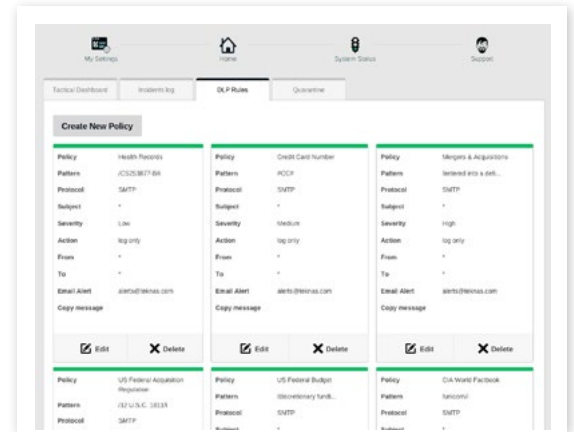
My Settings

Home

System Status

Support

Tactical Dashboard

Incidents log

DLP Rules

Quarantine

Create New Policy

| Policy | Health Records |
|---|---|
| Pattern | /CS253877-B/i |
| Protocol | SMTP |
| Subject | * |
| Severity | Low |
| Action | log only |
| From | * |
| To | * |
| Email Alert | alerts@teknas.com |
| Copy message | |

Edit
Delete

| Policy | Credit Card Number |
|---|---|
| Pattern | #CC# |
| Protocol | SMTP |
| Subject | * |
| Severity | Medium |
| Action | log only |
| From | * |
| To | * |
| Email Alert | alerts@teknas.com |
| Copy message | |

Edit
Delete

| Policy | Mergers & Acquisitions |
|---|---|
| Pattern | /entered into a defi... |
| Protocol | SMTP |
| Subject | * |
| Severity | High |
| Action | log only |
| From | * |
| To | * |
| Email Alert | alerts@teknas.com |
| Copy message | |

Edit
Delete

| Policy | US Federal Acquisition Regulation |
|---|---|
| Pattern | /32 U.S.C. 1813/i |
| Protocol | SMTP |

| Policy | US Federal Budget |
|---|---|
| Pattern | /discretionary fundi... |
| Protocol | SMTP |
| Subject | * |

| Policy | CIA World Factbook |
|---|---|
| Pattern | /unconv/ |
| Protocol | SMTP |
| Subject | * |